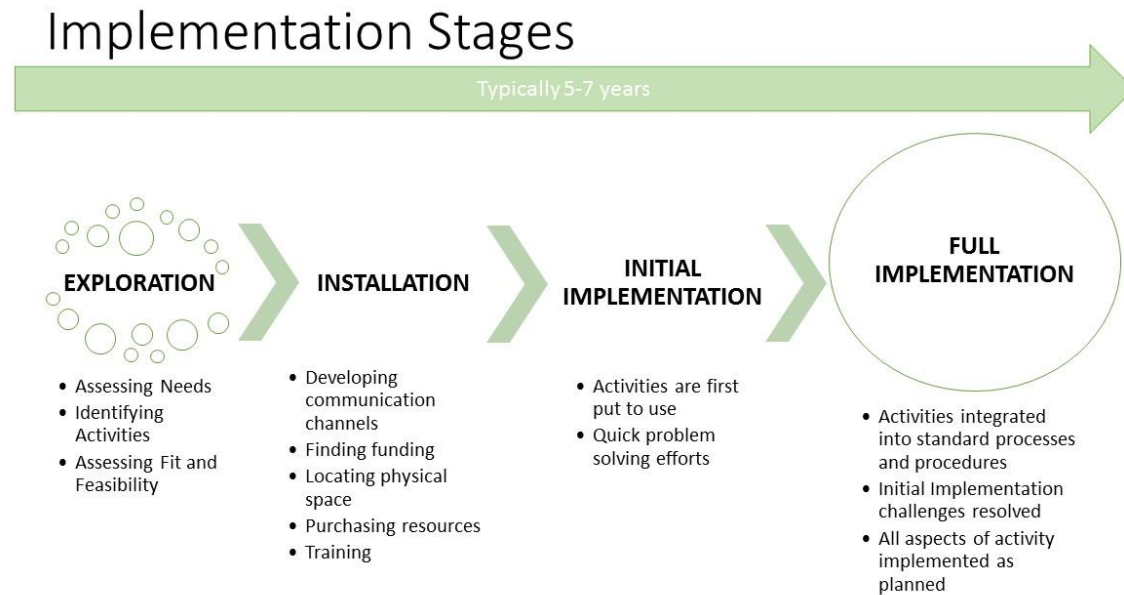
Implementation Stages

Typically 5-7 years

EXPLORATION

- Assessing Needs
- Identifying Activities
- Assessing Fit and Feasibility

INSTALLATION

- Developing communication channels
- Finding funding
- Locating physical space
- Purchasing resources
- Training

INITIAL IMPLEMENTATION

- Activities are first put to use
- Quick problem solving efforts

FULL IMPLEMENTATION

- Activities integrated into standard processes and procedures
- Initial Implementation challenges resolved
- All aspects of activity implemented as planned